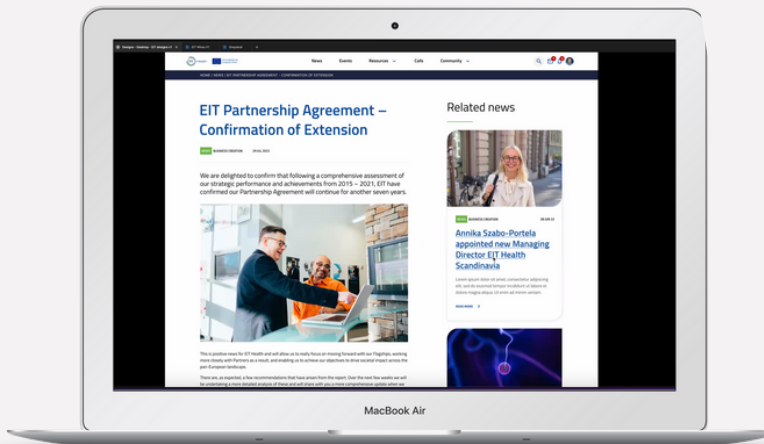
News Events Resources Calls Community

HOME | NEWS | EIT PARTNERSHIP AGREEMENT – CONFIRMATION OF EXTENSION

EIT Partnership Agreement – Confirmation of Extension

NEWS BUSINESS CREATION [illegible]

We are delighted to confirm that following a comprehensive assessment of our strategic performance and achievements from 2015 – 2021, EIT have confirmed our Partnership Agreement will continue for another seven years.

This is positive news for EIT Health and will allow us to really focus on moving forward with our Flagships, working more closely with Partners as a result, and enabling us to achieve our objectives to drive societal impact across the pan-European landscape.

There are, as expected, a few recommendations that have arisen from the report. Over the next few weeks we will be undertaking a more detailed analysis of these and will share with you a more comprehensive update when we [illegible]

Related news

NEWS BUSINESS CREATION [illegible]

Annika Szabo-Portela appointed new Managing Director EIT Health Scandinavia

Lorem ipsum dolor sit amet, consectetur adipiscing elit, sed do eiusmod tempor incididunt ut labore et dolore magna aliqua. Ut enim ad minim veniam

READ MORE

MacBook Air